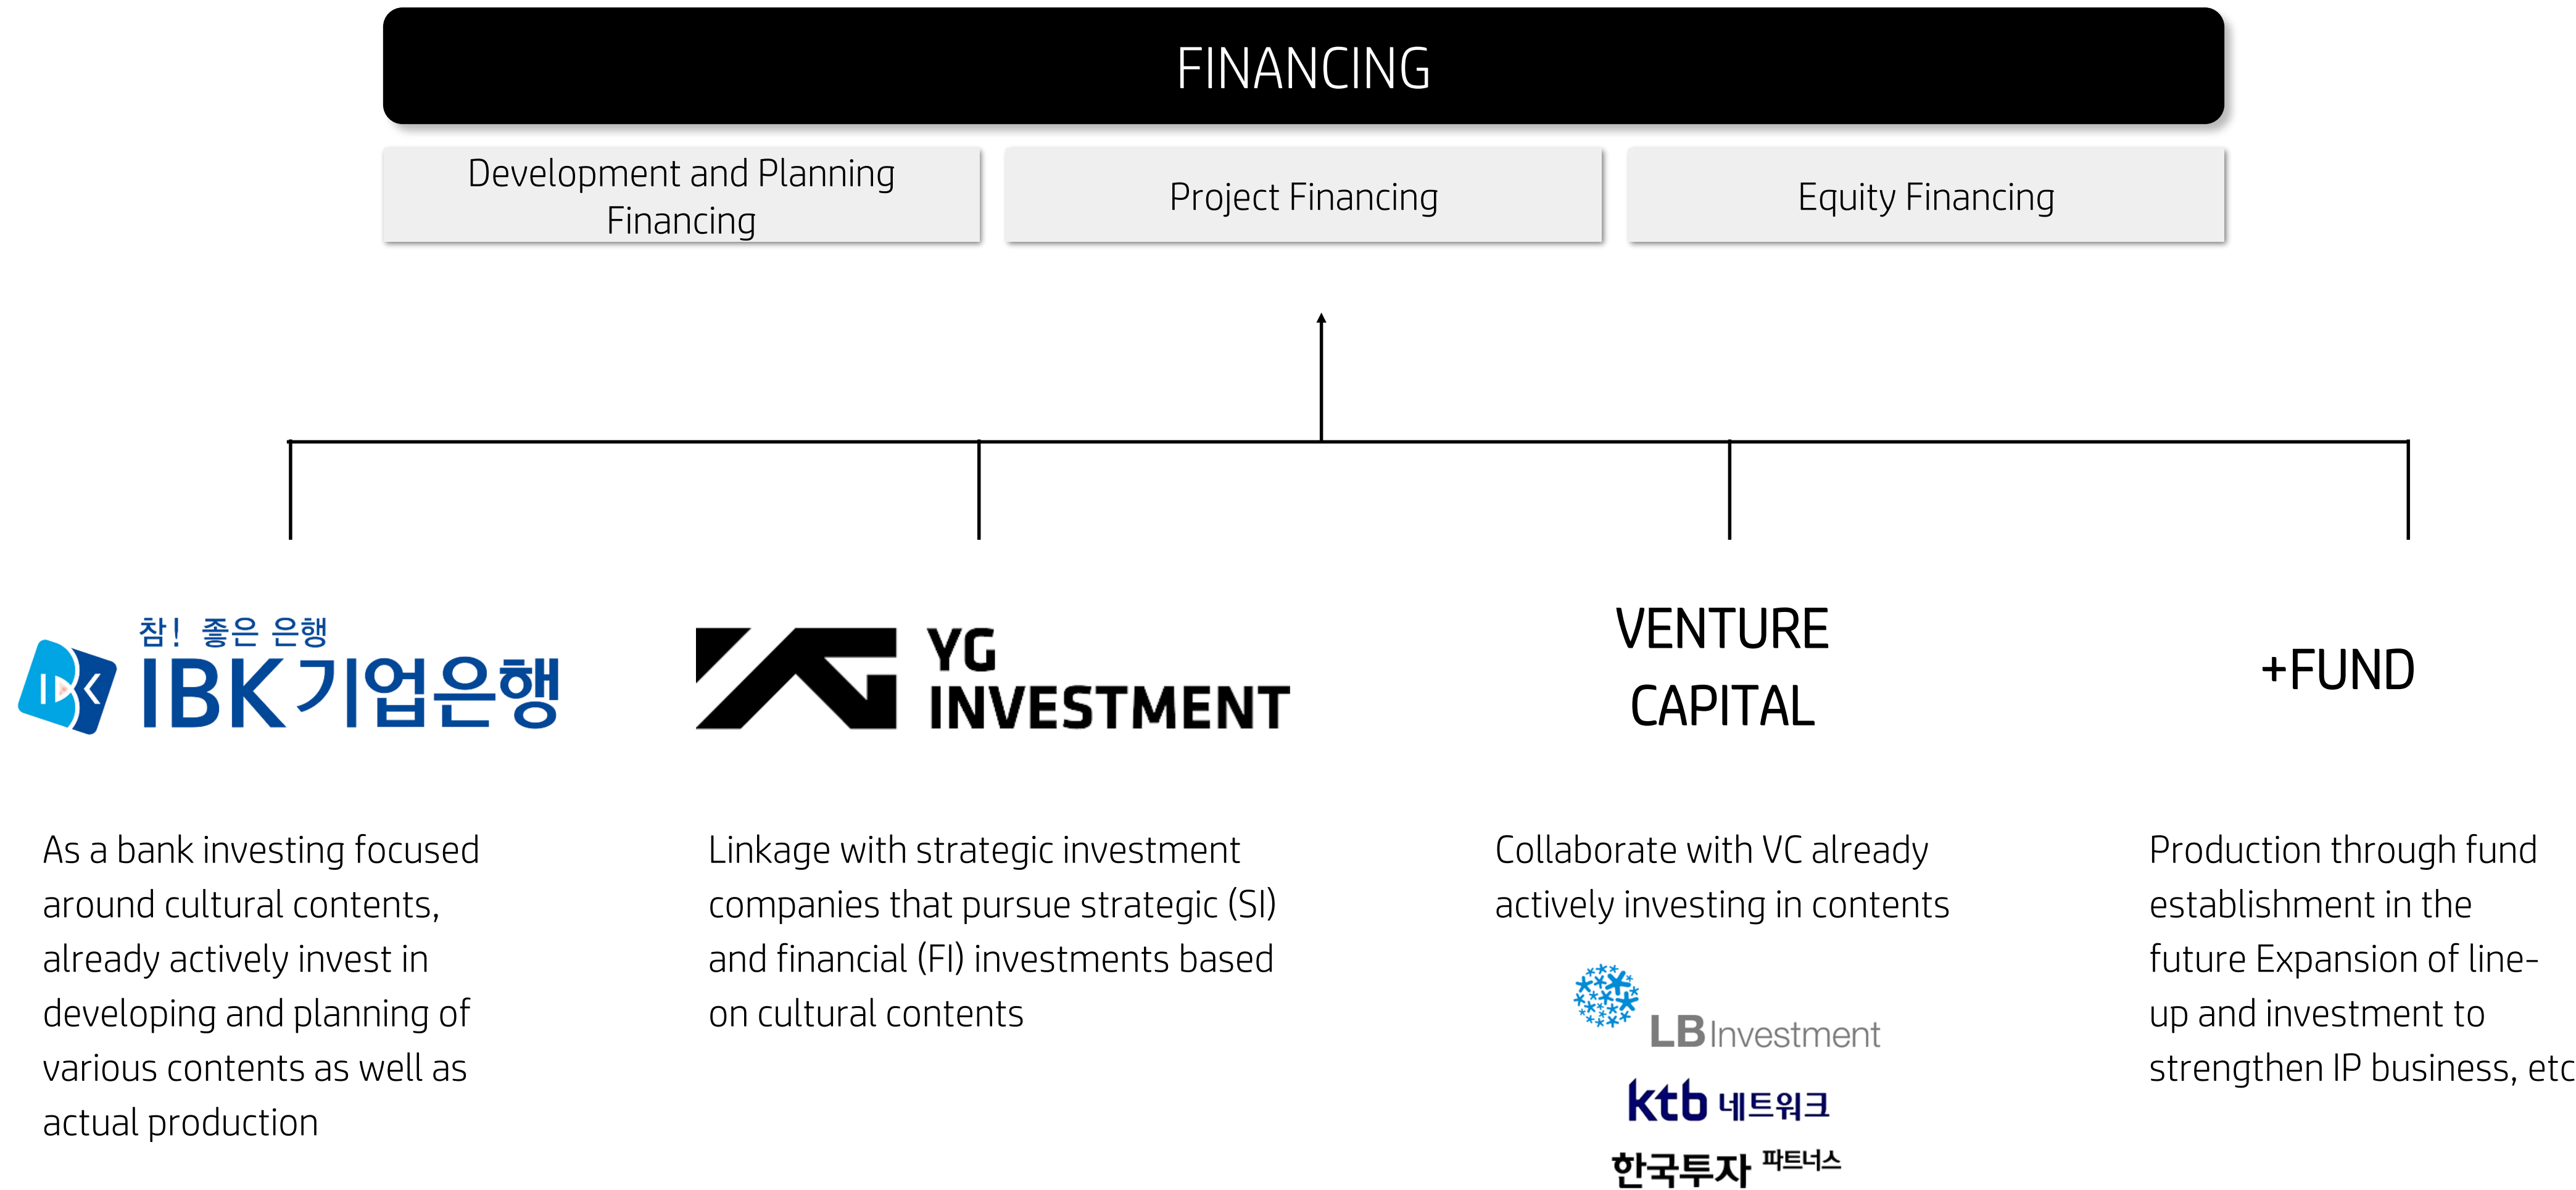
FINANCING

Development and Planning Financing

Project Financing

Equity Financing

참! 좋은 은행
IBK기업은행

YG INVESTMENT

VENTURE CAPITAL

+FUND

As a bank investing focused around cultural contents, already actively invest in developing and planning of various contents as well as actual production

Linkage with strategic investment companies that pursue strategic (SI) and financial (FI) investments based on cultural contents

Collaborate with VC already actively investing in contents

LB Investment

ktb 네트워크

한국투자 파트너스

Production through fund establishment in the future Expansion of line-up and investment to strengthen IP business, etc